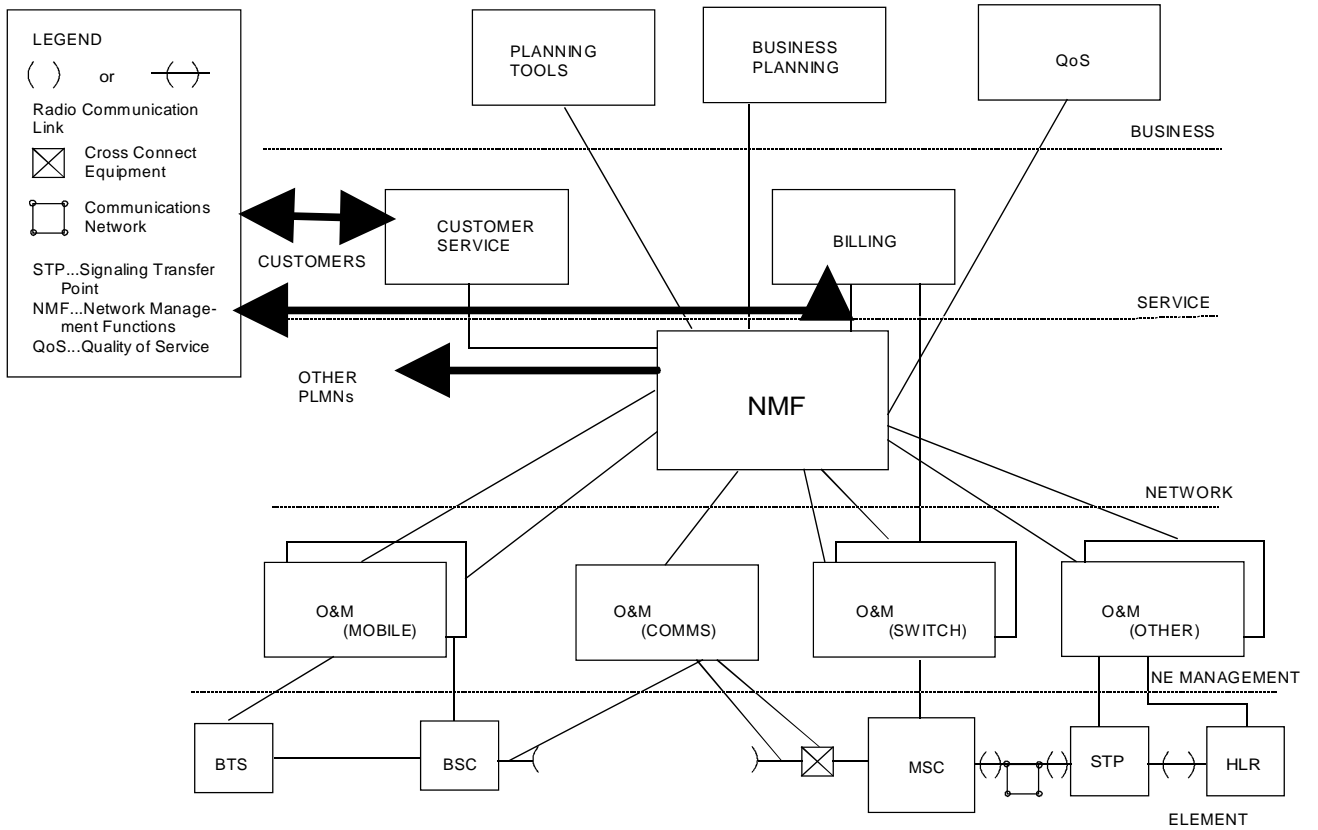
LEGEND

( ) or —( )—

Radio Communication Link

Cross Connect Equipment

Communications Network

STP...Signaling Transfer Point
NMF...Network Management Functions
QoS...Quality of Service

PLANNING TOOLS

BUSINESS PLANNING

QoS

BUSINESS

CUSTOMER SERVICE

BILLING

CUSTOMERS

SERVICE

OTHER PLMNs

NMF

NETWORK

O&M (MOBILE)

O&M (COMMS)

O&M (SWITCH)

O&M (OTHER)

NE MANAGEMENT

BTS

BSC

MSC

STP

HLR

ELEMENT